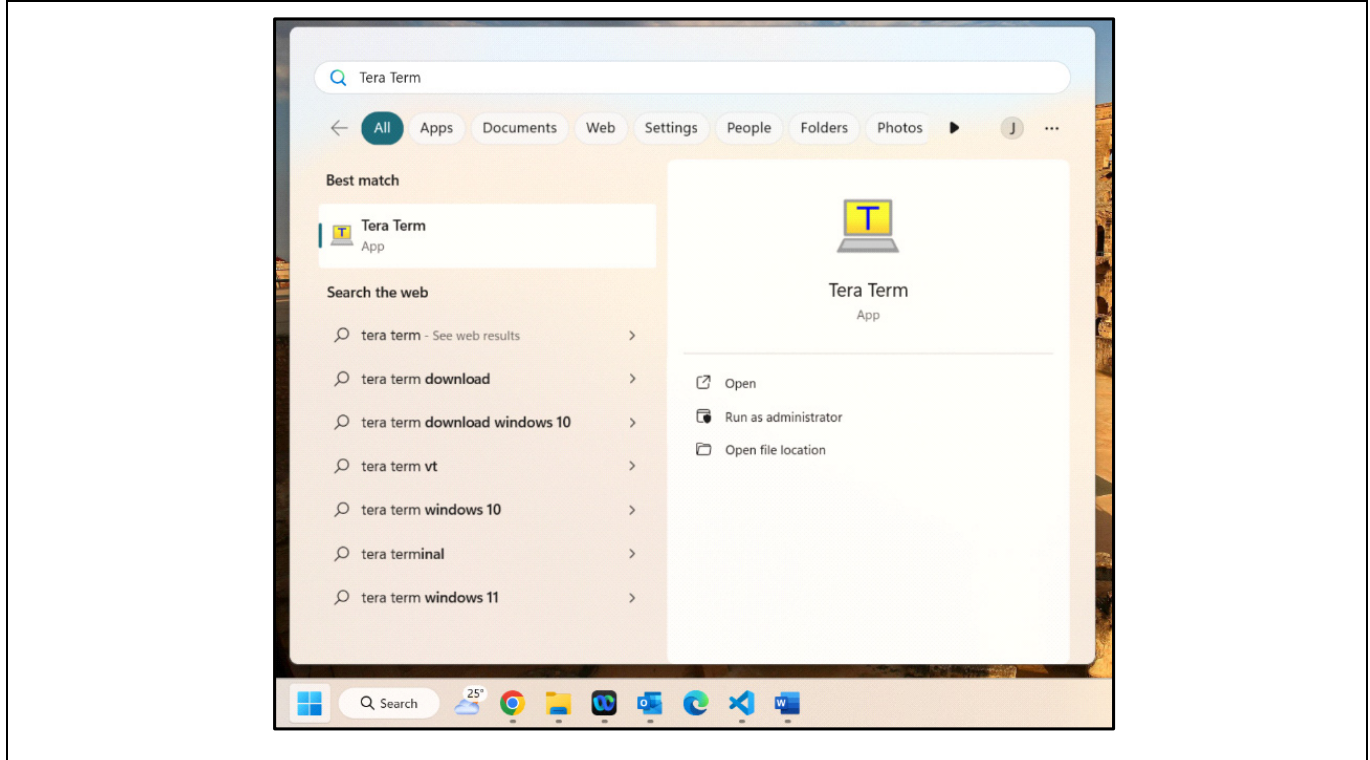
Tera Term

All Apps Documents Web Settings People Folders Photos J ···

Best match

T

Tera Term
App

Search the web

tera term - See web results

tera term download

tera term download windows 10

tera term vt

tera term windows 10

tera terminal

tera term windows 11

T

Tera Term
App

Open

Run as administrator

Open file location

Search

25°

W